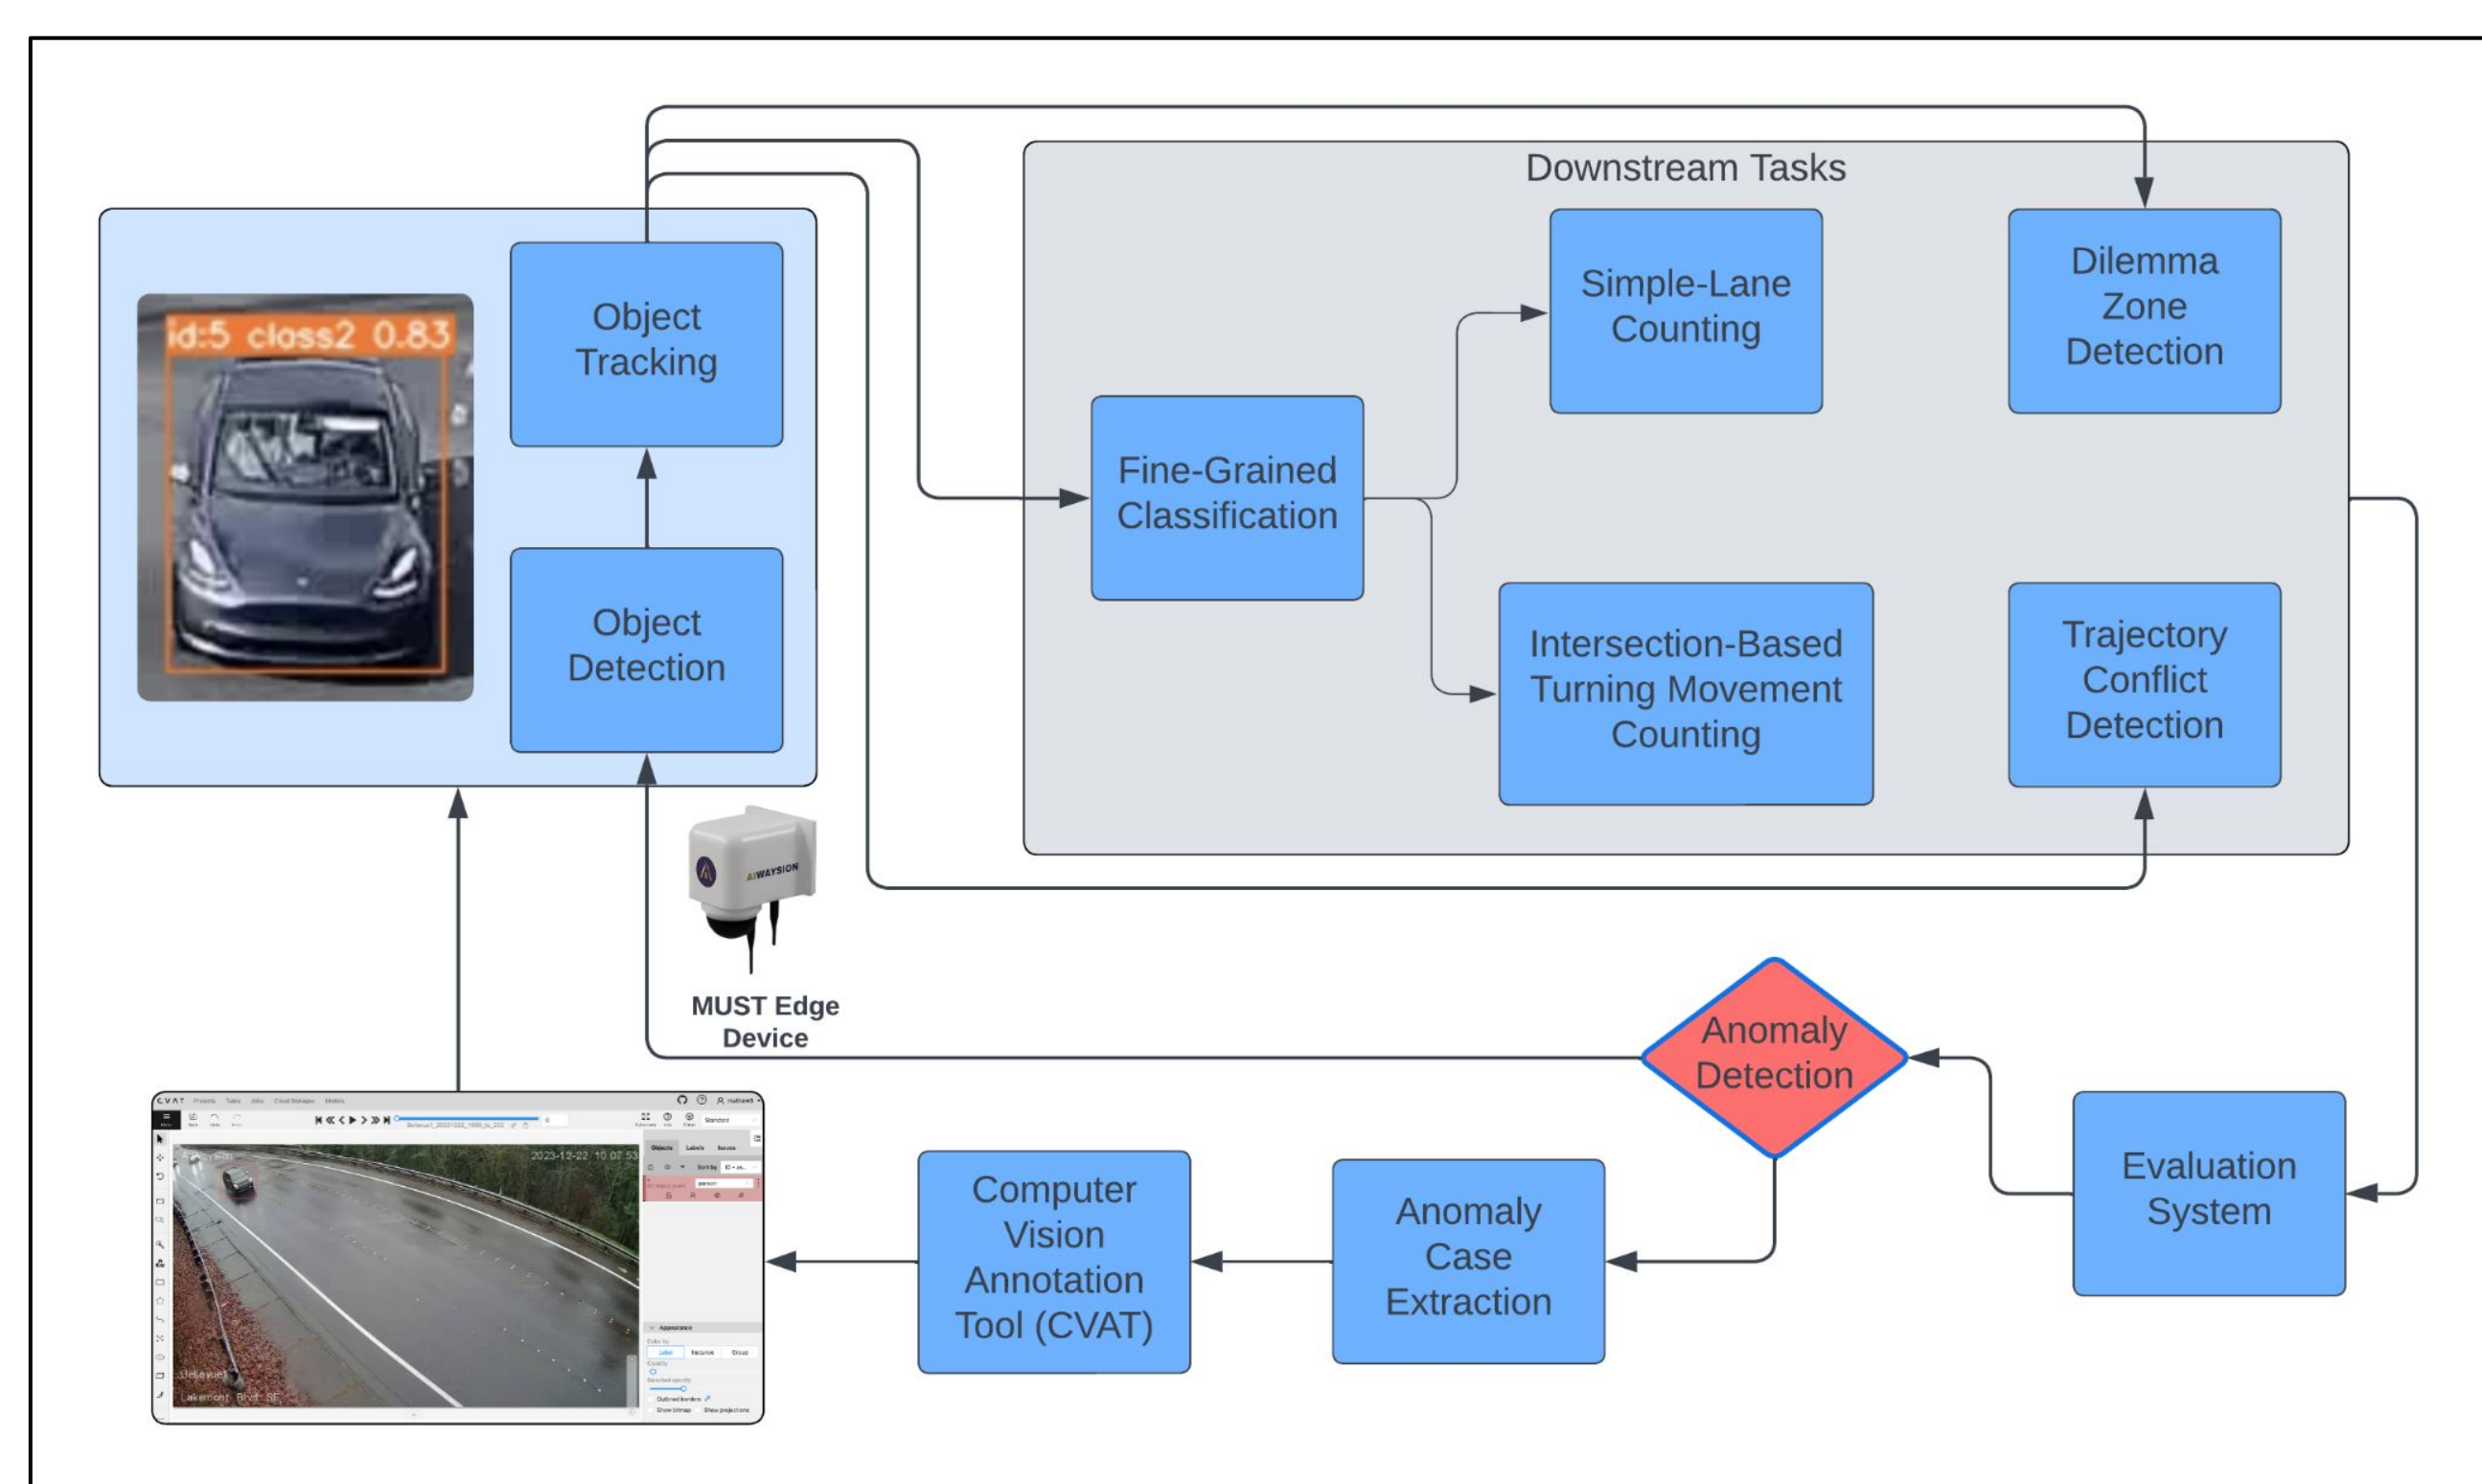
Downstream Tasks

id:5 class2 0.83

Object Tracking

Object Detection

Fine-Grained Classification

Simple-Lane Counting

Dilemma Zone Detection

Intersection-Based Turning Movement Counting

Trajectory Conflict Detection

AIWAYSION

MUST Edge Device

Anomaly Detection

Evaluation System

Computer Vision Annotation Tool (CVAT)

Anomaly Case Extraction

CVAT

2023-12-22 10:07:53

Bellevue Lakemont Blvd SE